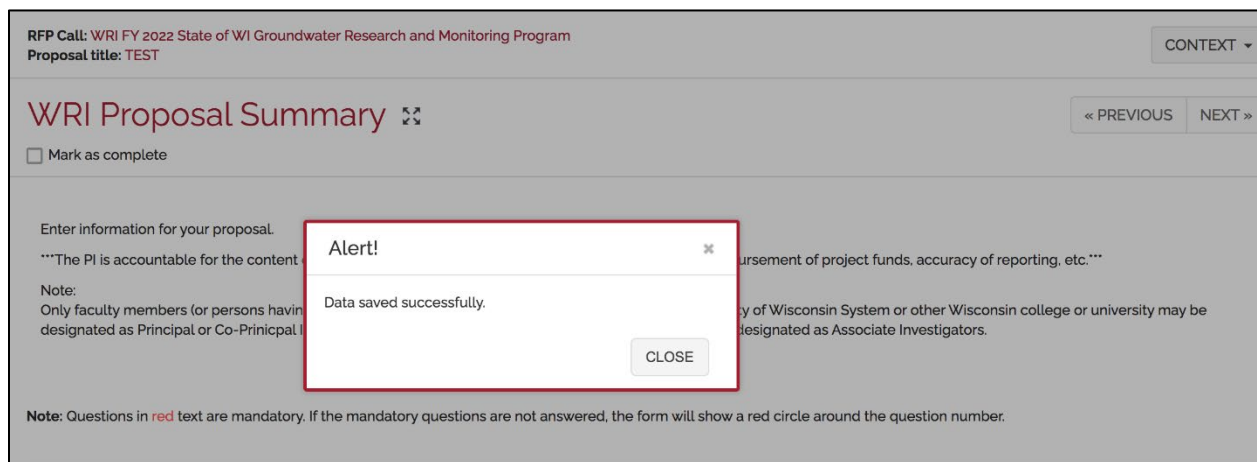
RFP Call: WRI FY 2022 State of WI Groundwater Research and Monitoring Program
Proposal title: TEST

CONTEXT ▾

WRI Proposal Summary

« PREVIOUS NEXT »

Mark as complete

Enter information for your proposal.

***The PI is accountable for the content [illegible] ursement of project funds, accuracy of reporting, etc.***

Note:
Only faculty members (or persons havin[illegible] y of Wisconsin System or other Wisconsin college or university may be designated as Principal or Co-Prinicpal I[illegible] designated as Associate Investigators.

Alert!

×

Data saved successfully.

CLOSE

Note: Questions in red text are mandatory. If the mandatory questions are not answered, the form will show a red circle around the question number.